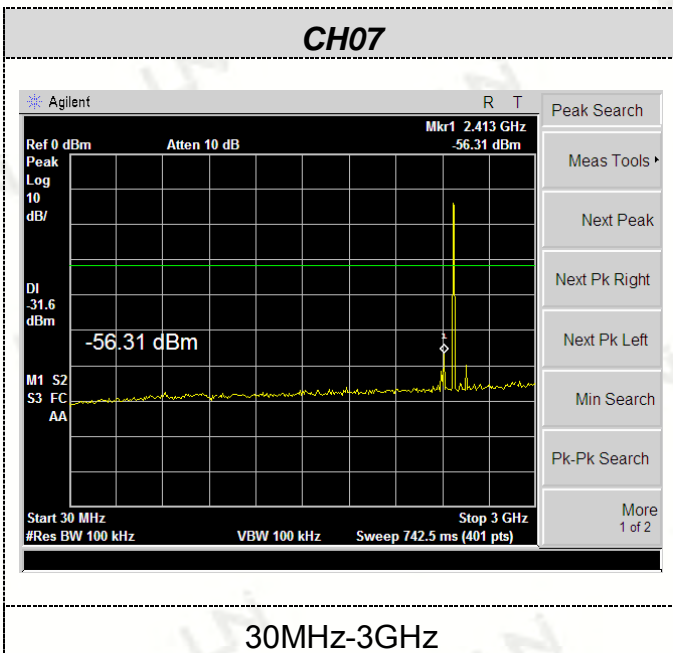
CH07

Agilent R T

Mkr1 2.413 GHz
Ref 0 dBm Atten 10 dB -56.31 dBm
Peak
Log
10
dB/

Dl
-31.6
dBm

-56.31 dBm

1

M1 S2
S3 FC
AA

Start 30 MHz Stop 3 GHz
#Res BW 100 kHz VBW 100 kHz Sweep 742.5 ms (401 pts)

Peak Search
Meas Tools ▸
Next Peak
Next Pk Right
Next Pk Left
Min Search
Pk-Pk Search
More
1 of 2

30MHz-3GHz